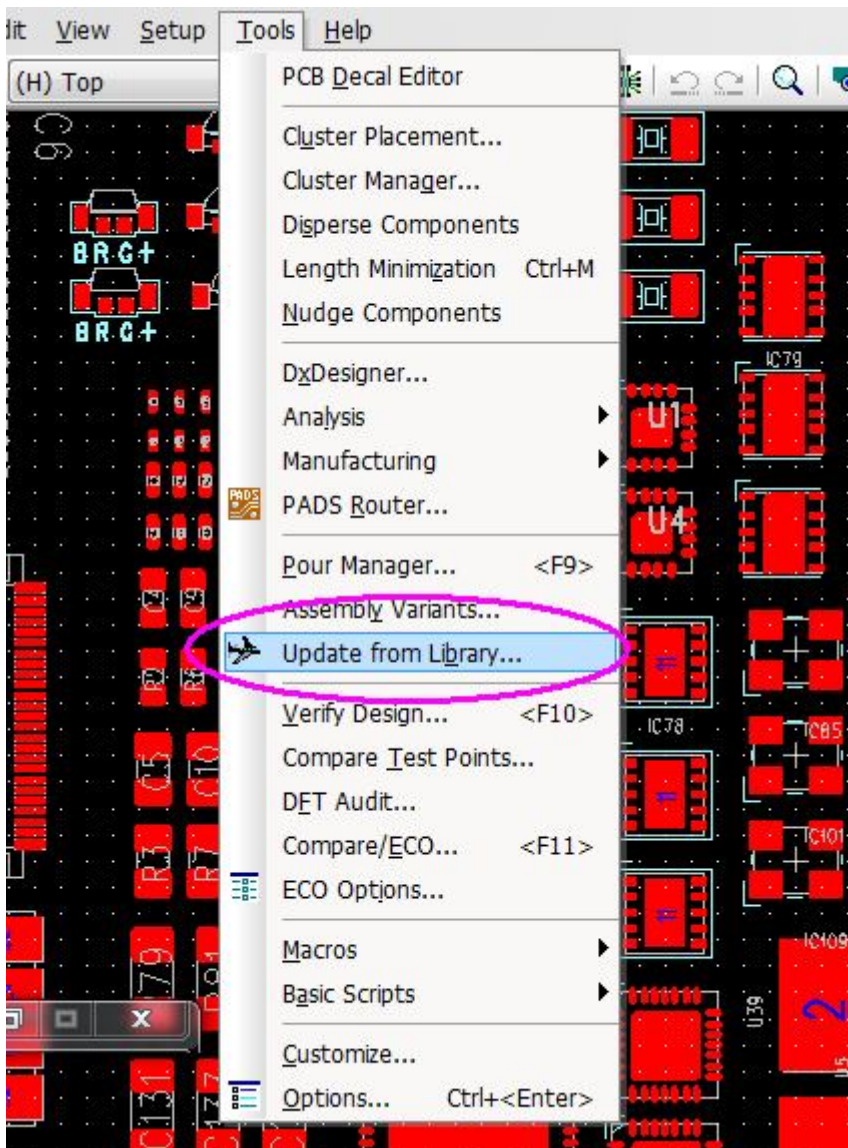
dit View Setup Tools Help

(H) Top

PCB Decal Editor

Cluster Placement...
Cluster Manager...
Disperse Components
Length Minimization Ctrl+M
Nudge Components

DxDesigner...
Analysis
Manufacturing
PADS Router...

Pour Manager... <F9>
Assembly Variants...
Update from Library...

Verify Design... <F10>
Compare Test Points...
DFT Audit...
Compare/ECO... <F11>
ECO Options...

Macros
Basic Scripts

Customize...
Options... Ctrl+<Enter>

BRG+
BRG+
IC79
U1
U4
IC78
IC85
IC101
IC109
U39
C5
C10
R3
R7
C131
PADS